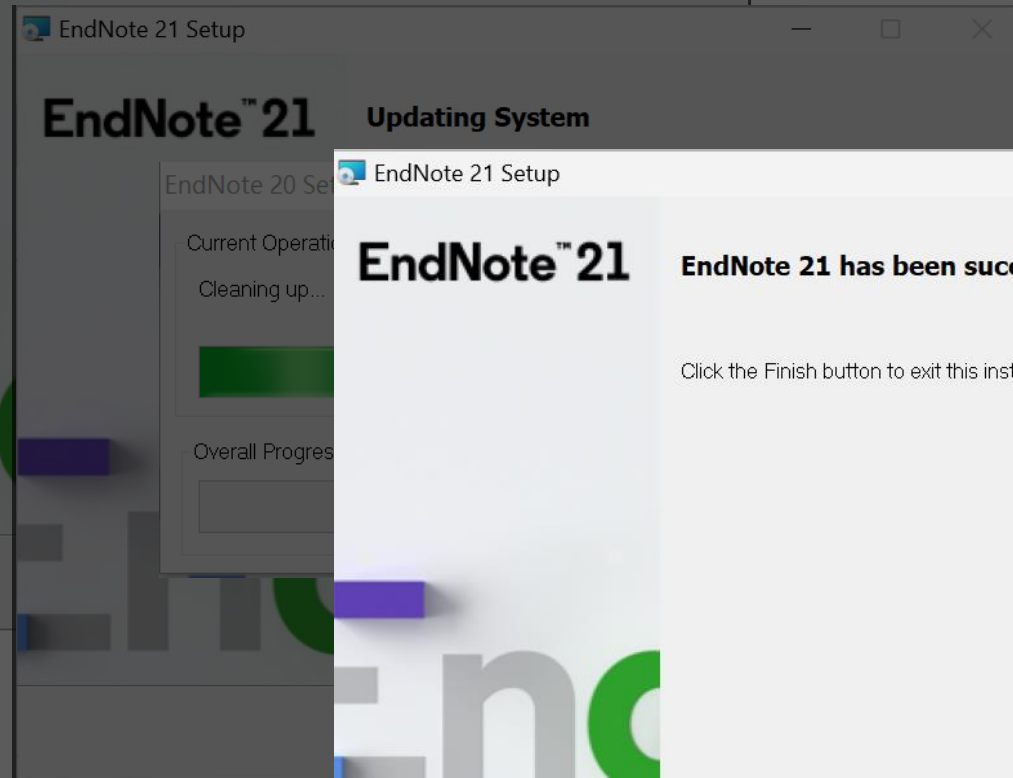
EndNote 21 Setup

EndNote™ 21

Updating System

EndNote 20 Se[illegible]

Current Operati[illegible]

Cleaning up...

Overall Progres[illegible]

EndNote 21 Setup

EndNote™ 21

EndNote 21 has been succ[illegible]

Click the Finish button to exit this ins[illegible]